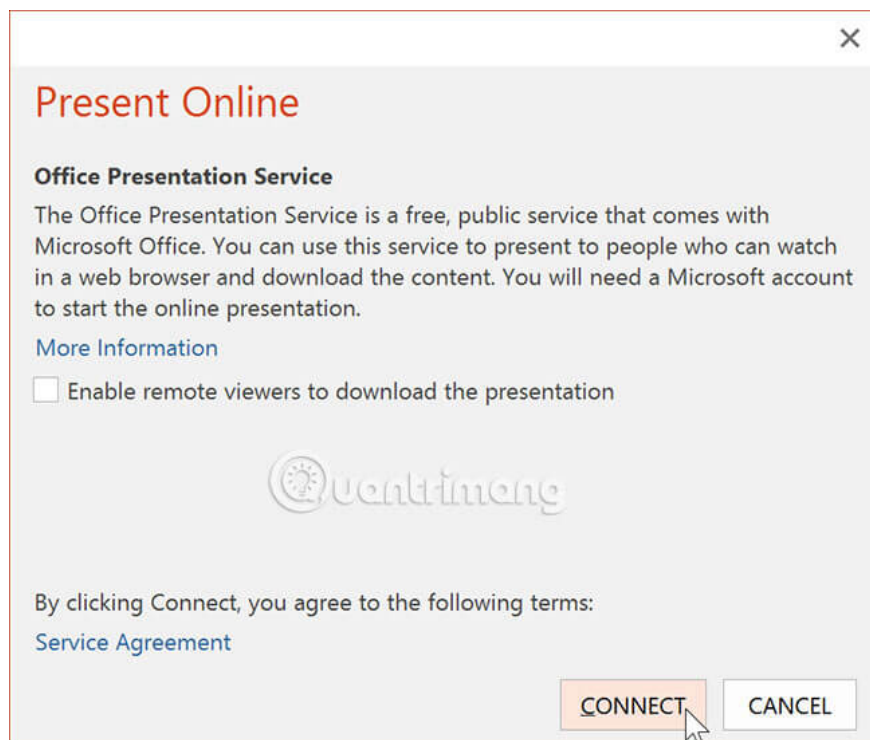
×

Present Online

Office Presentation Service

The Office Presentation Service is a free, public service that comes with Microsoft Office. You can use this service to present to people who can watch in a web browser and download the content. You will need a Microsoft account to start the online presentation.

More Information

Enable remote viewers to download the presentation

Quantrimang

By clicking Connect, you agree to the following terms:

Service Agreement

CONNECT

CANCEL